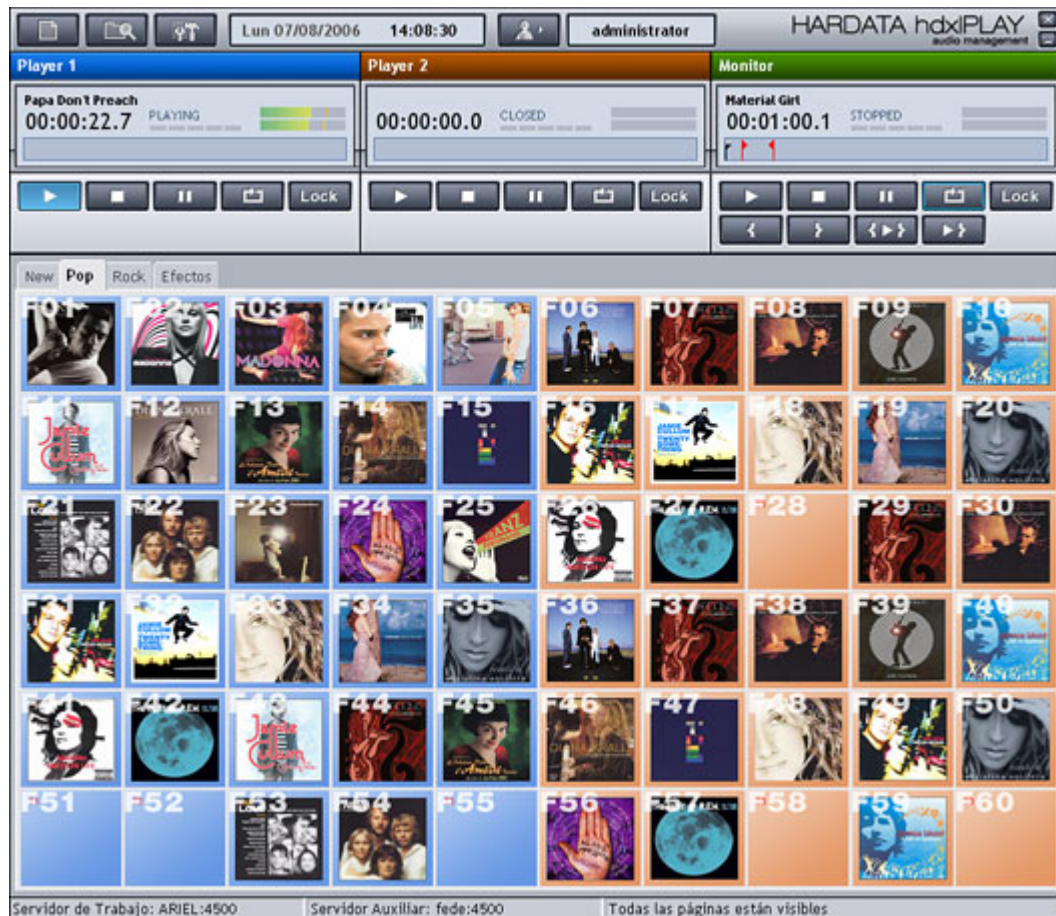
Lun 07/08/2006 14:08:30 administrator

HARDATA hdxPLAY audio management

Player 1

Player 2

Monitor

Papa Don't Preach
00:00:22.7 PLAYING

00:00:00.0 CLOSED

Material Girl
00:01:00.1 STOPPED

Lock

Lock

Lock

New Pop Rock Efectos

F01 F02 F03 F04 F05 F06 F07 F08 F09 F10

MADONNA

F11 F12 F13 F14 F15 F16 F17 F18 F19 F20

F21 F22 F23 F24 F25 F26 F27 F28 F29 F30

F31 F32 F33 F34 F35 F36 F37 F38 F39 F40

F41 F42 F43 F44 F45 F46 F47 F48 F49 F50

F51 F52 F53 F54 F55 F56 F57 F58 F59 F60

Servidor de Trabajo: ARIEL:4500

Servidor Auxiliar: fede:4500

Todas las páginas están visibles